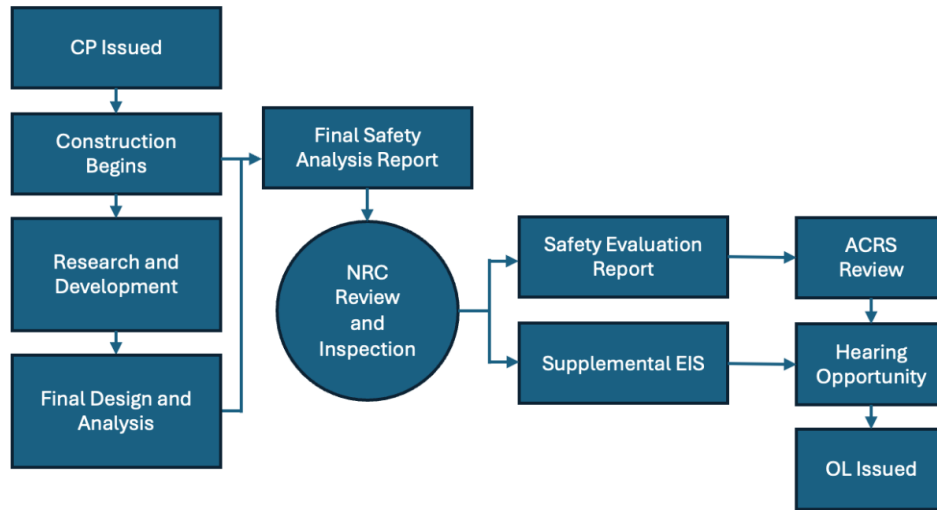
CP Issued

Construction Begins

Research and Development

Final Design and Analysis

Final Safety Analysis Report

NRC Review and Inspection

Safety Evaluation Report

Supplemental EIS

ACRS Review

Hearing Opportunity

OL Issued